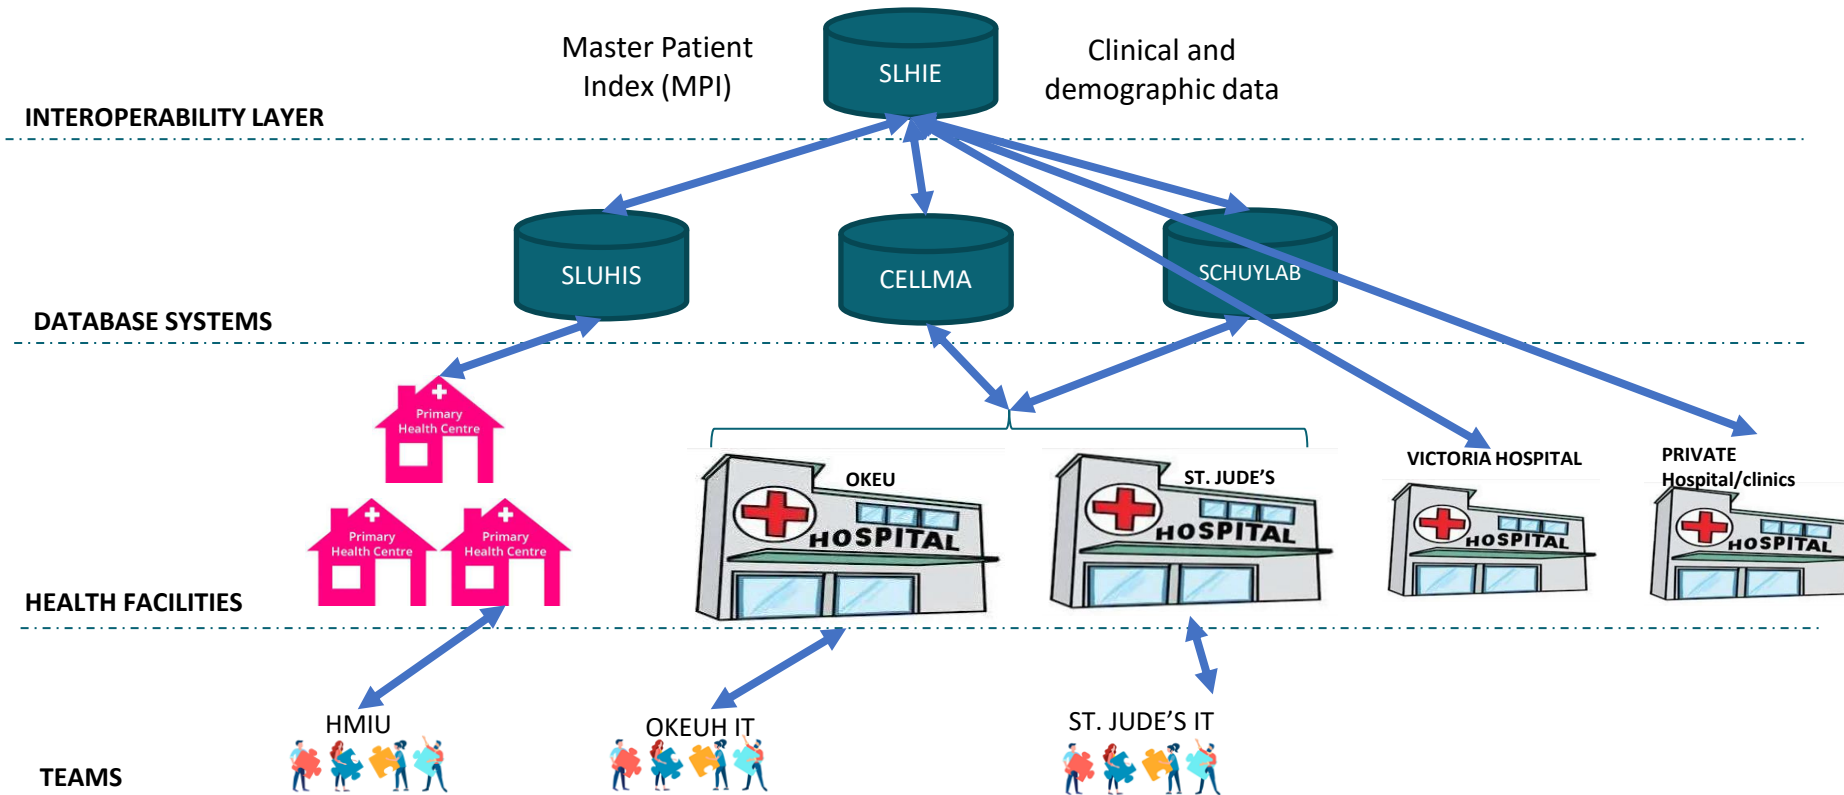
Master Patient Index (MPI)

SLHIE

Clinical and demographic data

INTEROPERABILITY LAYER

SLUHIS

CELLMA

SCHUYLAB

DATABASE SYSTEMS

Primary Health Centre

Primary Health Centre

Primary Health Centre

OKEU

HOSPITAL

ST. JUDE'S

HOSPITAL

VICTORIA HOSPITAL

HOSPITAL

PRIVATE Hospital/clinics

HOSPITAL

HEALTH FACILITIES

HMIU

OKEUH IT

ST. JUDE'S IT

TEAMS